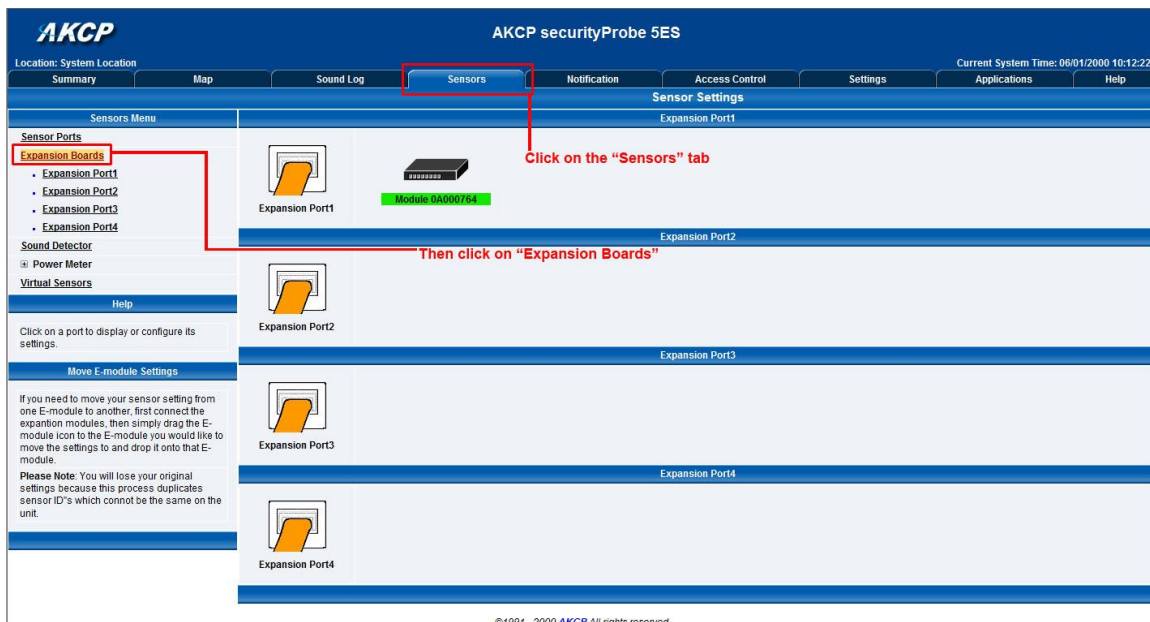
AKCP

AKCP securityProbe 5ES

Location: System Location

Current System Time: 06/01/2000 10:12:22

Summary | Map | Sound Log | Sensors | Notification | Access Control | Settings | Applications | Help

Sensor Settings

Sensors Menu

Sensor Ports
Expansion Boards
Expansion Port1
Expansion Port2
Expansion Port3
Expansion Port4
Sound Detector
⊞ Power Meter
Virtual Sensors

Help

Click on a port to display or configure its settings.

Move E-module Settings

If you need to move your sensor setting from one E-module to another, first connect the expantion modules, then simply drag the E-module icon to the E-module you would like to move the settings to and drop it onto that E-module.

Please Note: You will lose your original settings because this process duplicates sensor ID"s which connot be the same on the unit.

Expansion Port1

Click on the “Sensors” tab

Module 0A000764

Expansion Port1

Expansion Port2

Then click on “Expansion Boards”

Expansion Port2

Expansion Port3

Expansion Port3

Expansion Port4

Expansion Port4

©1991 - 2009 AKCP All rights reserved